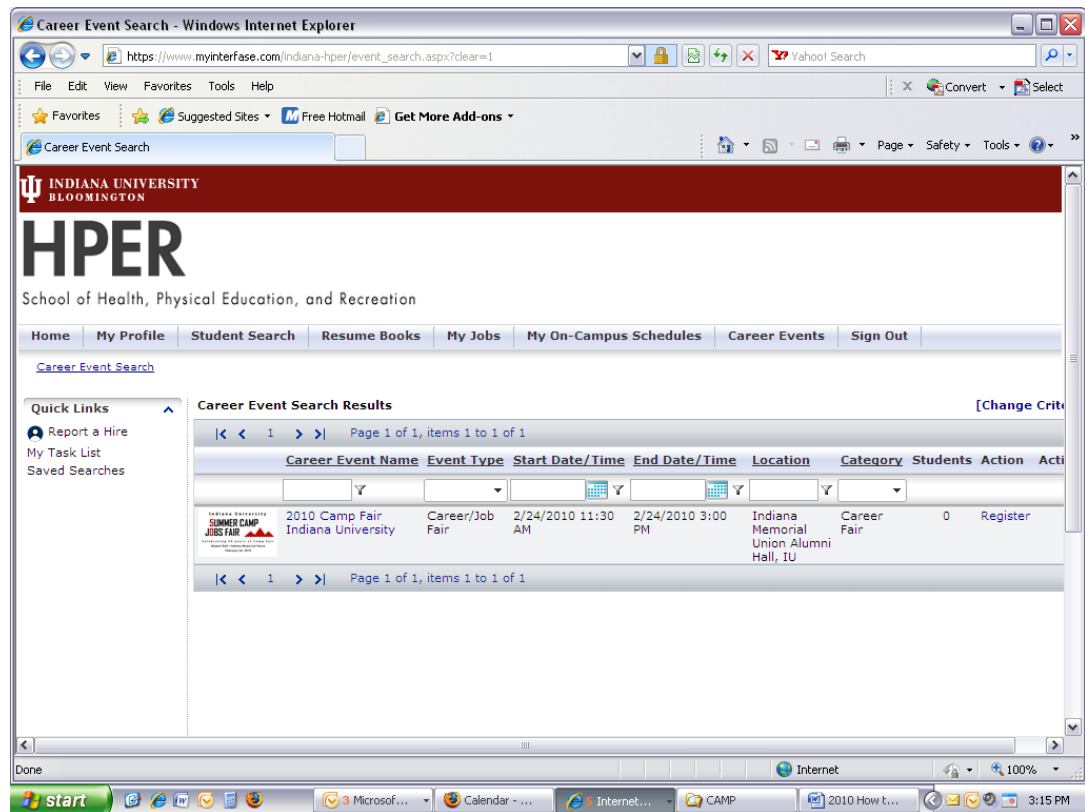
Career Event Search - Windows Internet Explorer

https://www.myinterfase.com/indiana-hper/event_search.aspx?clear=1

Yahoo! Search

File Edit View Favorites Tools Help

Convert Select

Favorites Suggested Sites Free Hotmail Get More Add-ons

Career Event Search

Page Safety Tools

INDIANA UNIVERSITY
BLOOMINGTON

HPER

School of Health, Physical Education, and Recreation

Home | My Profile | Student Search | Resume Books | My Jobs | My On-Campus Schedules | Career Events | Sign Out

Career Event Search

Quick Links

Report a Hire
My Task List
Saved Searches

Career Event Search Results

[Change Crit

Page 1 of 1, items 1 to 1 of 1

| | Career Event Name | Event Type | Start Date/Time | End Date/Time | Location | Category | Students | Action | Acti |
|---|---|---|---|---|---|---|---|---|---|
| Indiana University SUMMER CAMP JOBS FAIR | 2010 Camp Fair Indiana University | Career/Job Fair | 2/24/2010 11:30 AM | 2/24/2010 3:00 PM | Indiana Memorial Union Alumni Hall, IU | Career Fair | 0 | Register | |

Page 1 of 1, items 1 to 1 of 1

Done

Internet

100%

start

3 Microsof...

Calendar - ...

Internet...

CAMP

2010 How t...

3:15 PM